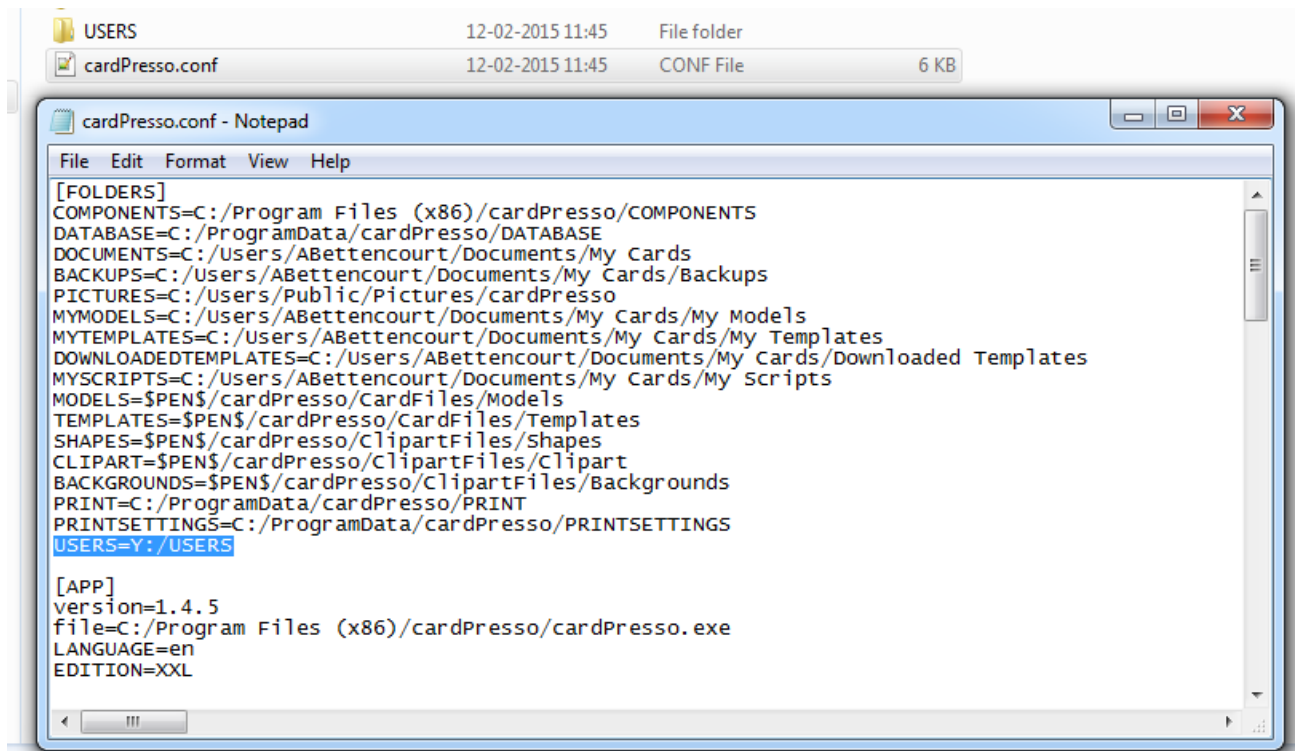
| USERS | 12-02-2015 11:45 | File folder | |
|---|---|---|---|
| cardPresso.conf | 12-02-2015 11:45 | CONF File | 6 KB |

cardPresso.conf - Notepad

File Edit Format View Help

[FOLDERS]
COMPONENTS=C:/Program Files (x86)/cardPresso/COMPONENTS
DATABASE=C:/ProgramData/cardPresso/DATABASE
DOCUMENTS=C:/Users/ABettencourt/Documents/My Cards
BACKUPS=C:/Users/ABettencourt/Documents/My Cards/Backups
PICTURES=C:/Users/Public/Pictures/cardPresso
MYMODELS=C:/Users/ABettencourt/Documents/My Cards/My Models
MYTEMPLATES=C:/Users/ABettencourt/Documents/My Cards/My Templates
DOWNLOADEDTEMPLATES=C:/Users/ABettencourt/Documents/My Cards/Downloaded Templates
MYSCRIPTS=C:/Users/ABettencourt/Documents/My Cards/My Scripts
MODELS=$PEN$/cardPresso/CardFiles/Models
TEMPLATES=$PEN$/cardPresso/CardFiles/Templates
SHAPES=$PEN$/cardPresso/ClipartFiles/Shapes
CLIPART=$PEN$/cardPresso/ClipartFiles/Clipart
BACKGROUNDS=$PEN$/cardPresso/ClipartFiles/Backgrounds
PRINT=C:/ProgramData/cardPresso/PRINT
PRINTSETTINGS=C:/ProgramData/cardPresso/PRINTSETTINGS
USERS=Y:/USERS

[APP]
version=1.4.5
file=C:/Program Files (x86)/cardPresso/cardPresso.exe
LANGUAGE=en
EDITION=XXL